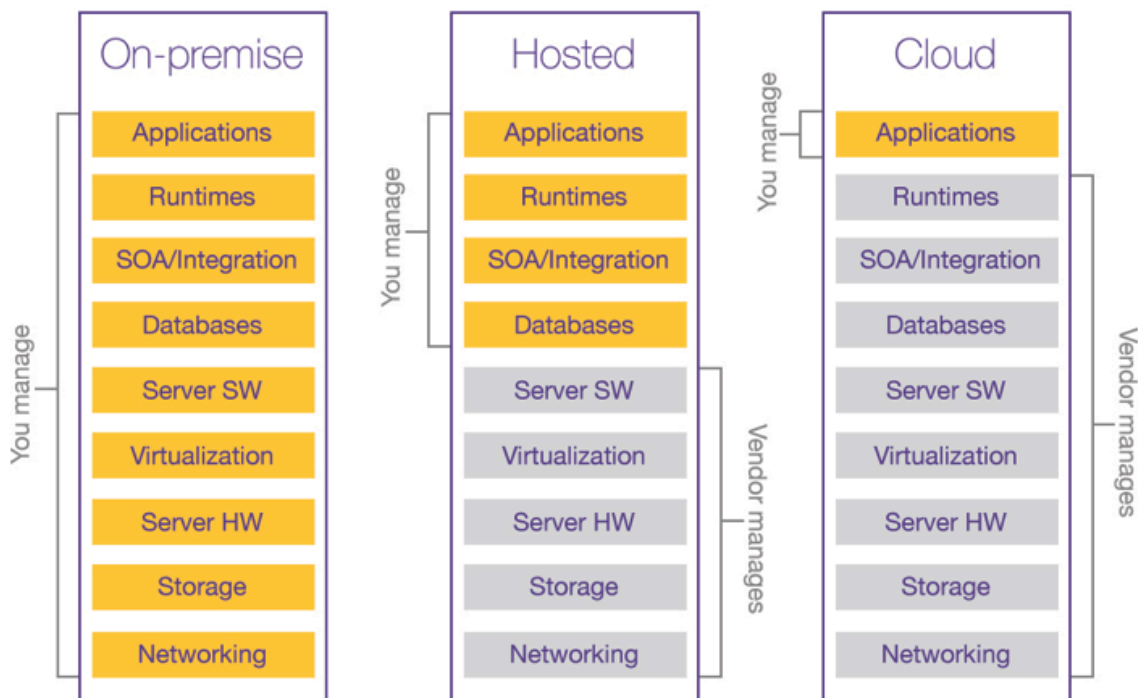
On-premise

You manage

Applications
Runtimes
SOA/Integration
Databases
Server SW
Virtualization
Server HW
Storage
Networking

Hosted

You manage

Applications
Runtimes
SOA/Integration
Databases
Server SW
Virtualization
Server HW
Storage
Networking

Vendor manages

Cloud

You manage

Applications
Runtimes
SOA/Integration
Databases
Server SW
Virtualization
Server HW
Storage
Networking

Vendor manages